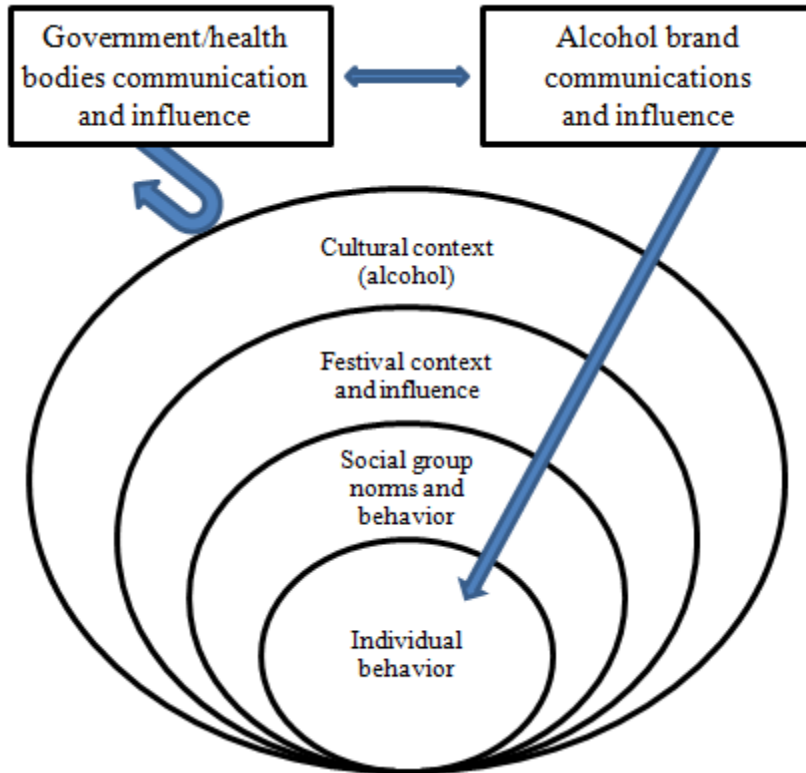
Government/health bodies communication and influence

Alcohol brand communications and influence

Cultural context (alcohol)

Festival context and influence

Social group norms and behavior

Individual behavior